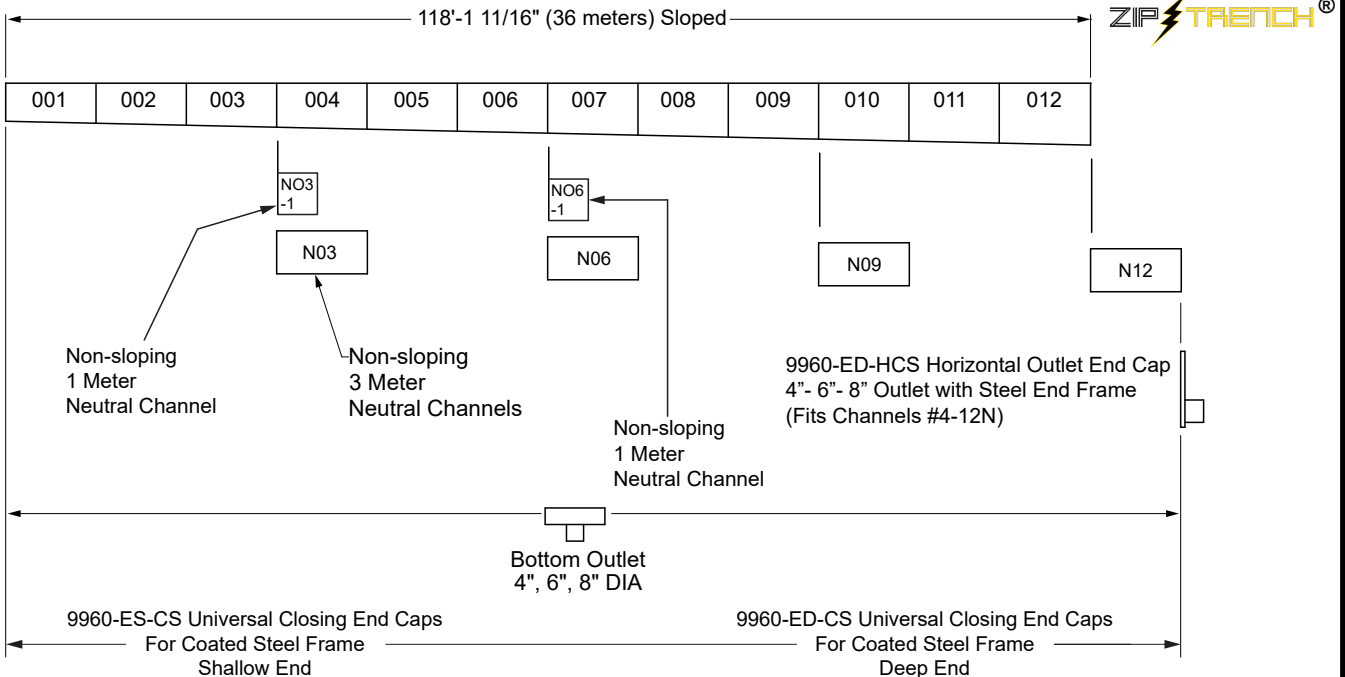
118'-1 11/16" (36 meters) Sloped

ZIP TRENCH®

| 001 | 002 | 003 | 004 | 005 | 006 | 007 | 008 | 009 | 010 | 011 | 012 |
|---|---|---|---|---|---|---|---|---|---|---|---|

NO3 -1

N03

NO6 -1

N06

N09

N12

Non-sloping 1 Meter Neutral Channel

Non-sloping 3 Meter Neutral Channels

Non-sloping 1 Meter Neutral Channel

9960-ED-HCS Horizontal Outlet End Cap 4”- 6”- 8” Outlet with Steel End Frame (Fits Channels #4-12N)

Bottom Outlet 4", 6", 8" DIA

9960-ES-CS Universal Closing End Caps For Coated Steel Frame Shallow End

9960-ED-CS Universal Closing End Caps For Coated Steel Frame Deep End